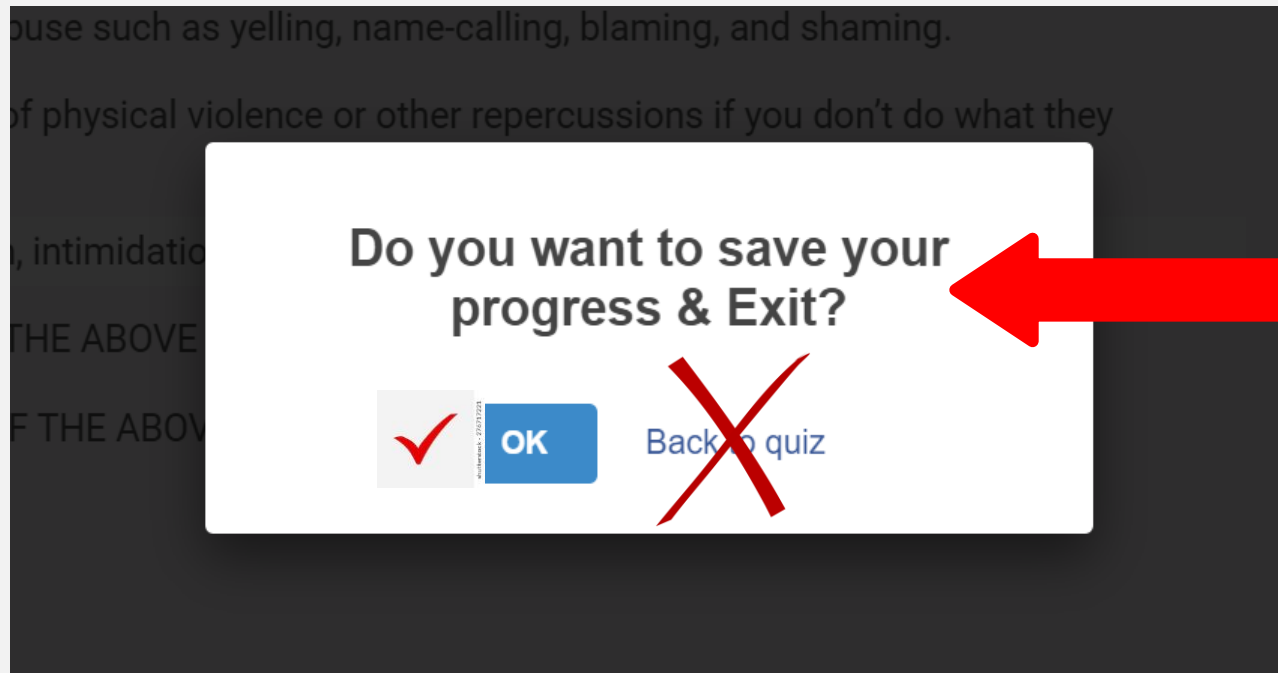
ouse such as yelling, name-calling, blaming, and shaming.

of physical violence or other repercussions if you don't do what they

, intimidatio

THE ABOVE

F THE ABOV

Do you want to save your progress & Exit?

shutterstock · 276757223

OK

Back to quiz